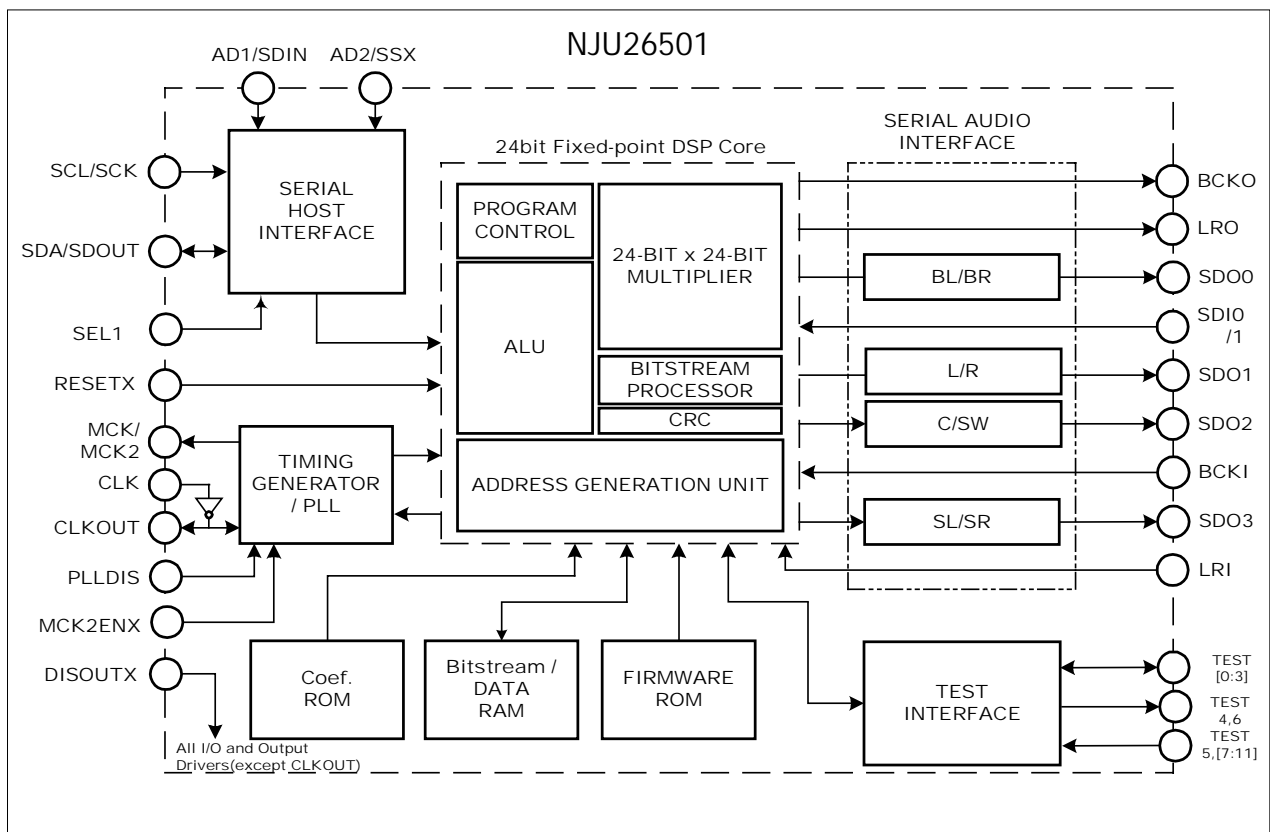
NJU26501

AD1/SDIN
AD2/SSX

SCL/SCK
SDA/SDOUT
SEL1
RESETX
MCK/
MCK2
CLK
CLKOUT
PLLDIS
MCK2ENX
DISOUTX

SERIAL
HOST
INTERFACE

TIMING
GENERATOR
/ PLL

24bit Fixed-point DSP Core

PROGRAM
CONTROL

24-BIT x 24-BIT
MULTIPLIER

ALU

BITSTREAM
PROCESSOR

CRC

ADDRESS GENERATION UNIT

SERIAL AUDIO
INTERFACE

BL/BR
L/R
C/SW
SL/SR

BCKO
LRO
SDO0
SDI0
/1
SDO1
SDO2
BCKI
SDO3
LRI

Coef.
ROM

Bitstream /
DATA
RAM

FIRMWARE
ROM

TEST
INTERFACE

TEST
[0:3]
TEST
4,6
TEST
5,[7:11]

All I/O and Output
Drivers(except CLKOUT)